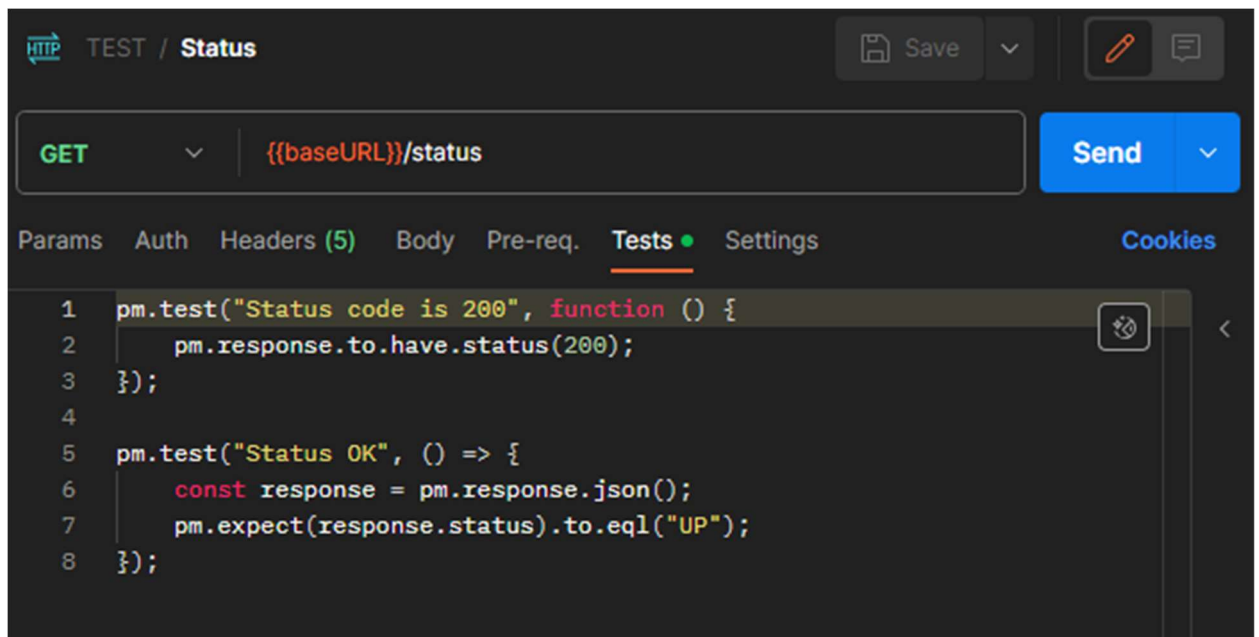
HTTP TEST / Status

Save

GET {{baseURL}}/status

Send

Params Auth Headers (5) Body Pre-req. Tests Settings Cookies

1 pm.test("Status code is 200", function () {
2 pm.response.to.have.status(200);
3 });
4
5 pm.test("Status OK", () => {
6 const response = pm.response.json();
7 pm.expect(response.status).to.eql("UP");
8 });